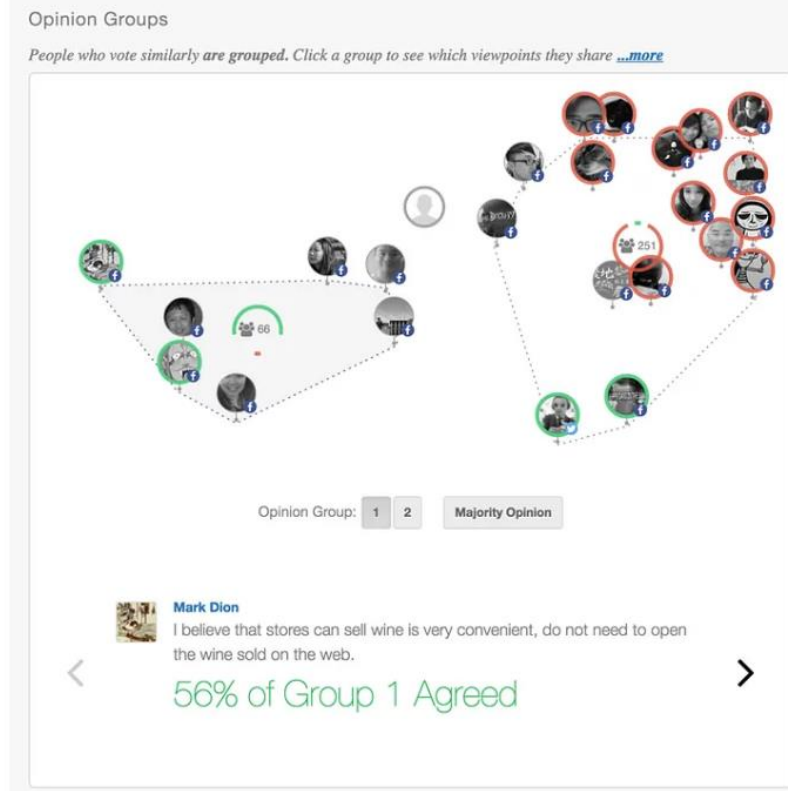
Opinion Groups

People who vote similarly **are grouped.** Click a group to see which viewpoints they share ...more

66

251

Opinion Group: 1 2 Majority Opinion

Mark Dion

I believe that stores can sell wine is very convenient, do not need to open the wine sold on the web.

56% of Group 1 Agreed

<

>